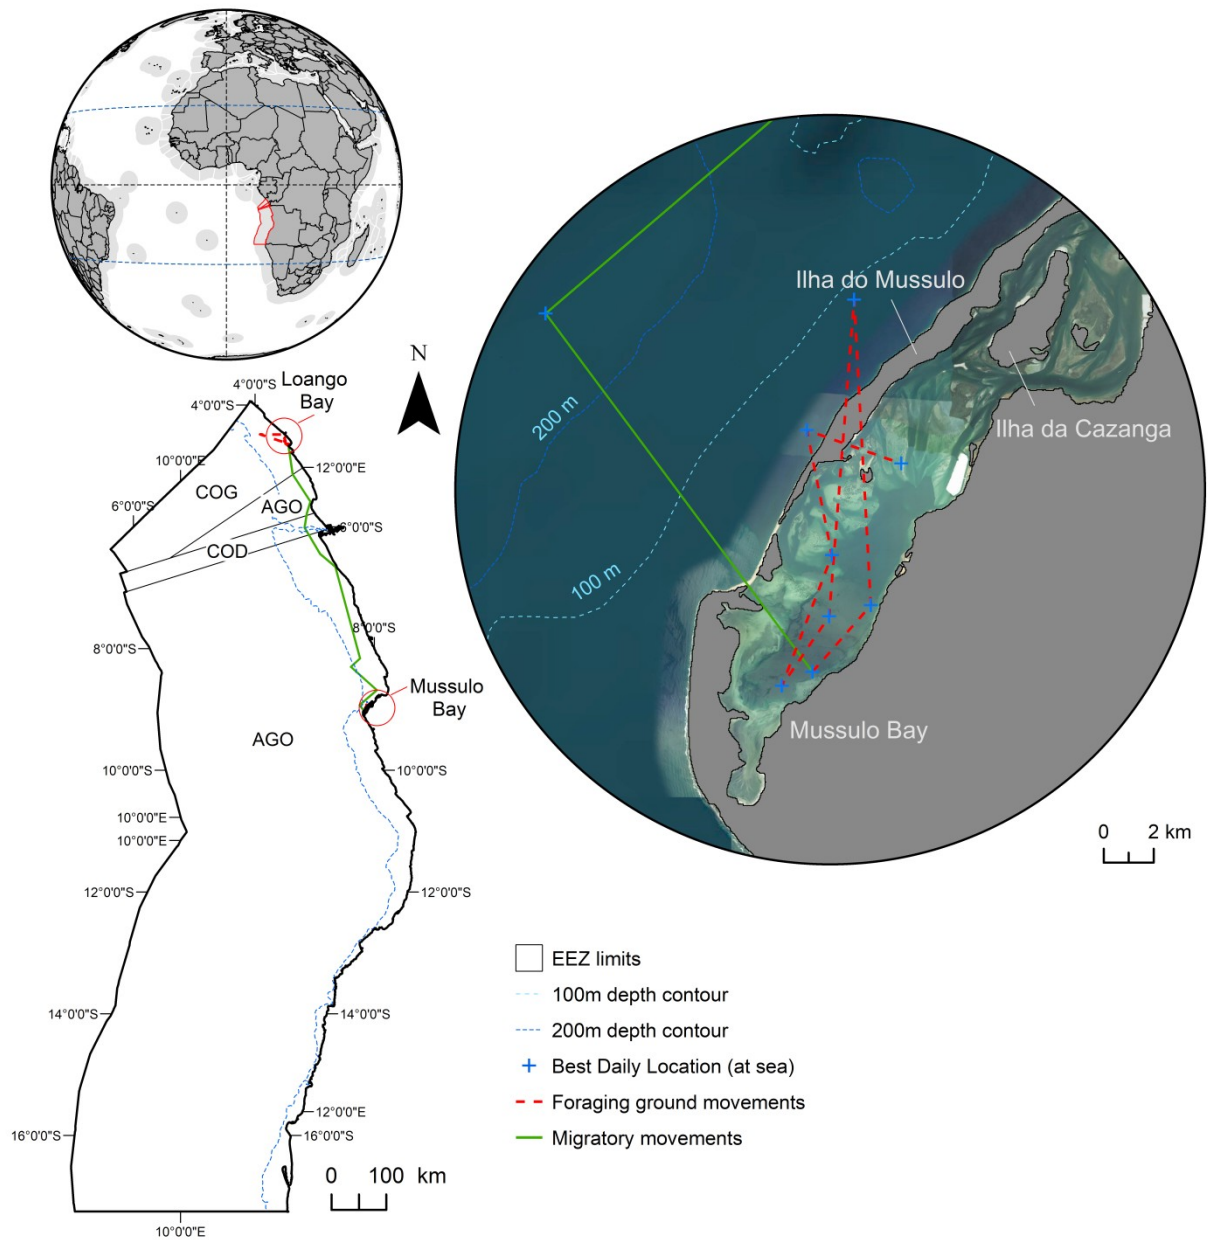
N

4°0'0"S
Loango Bay
4°0'0"S
10°0'0"E
12°0'0"E
COG
6°0'0"S
AGO
6°0'0"S
COD
8°0'0"S
8°0'0"S
Mussulo Bay
AGO
10°0'0"S
10°0'0"S
10°0'0"E
10°0'0"E
12°0'0"S
12°0'0"S
14°0'0"S
14°0'0"S
12°0'0"E
16°0'0"S
16°0'0"S
10°0'0"E

0 100 km

Ilha do Mussulo
200 m
Ilha da Cazanga
100 m
Mussulo Bay

0 2 km

EEZ limits
100m depth contour
200m depth contour
Best Daily Location (at sea)
Foraging ground movements
Migratory movements